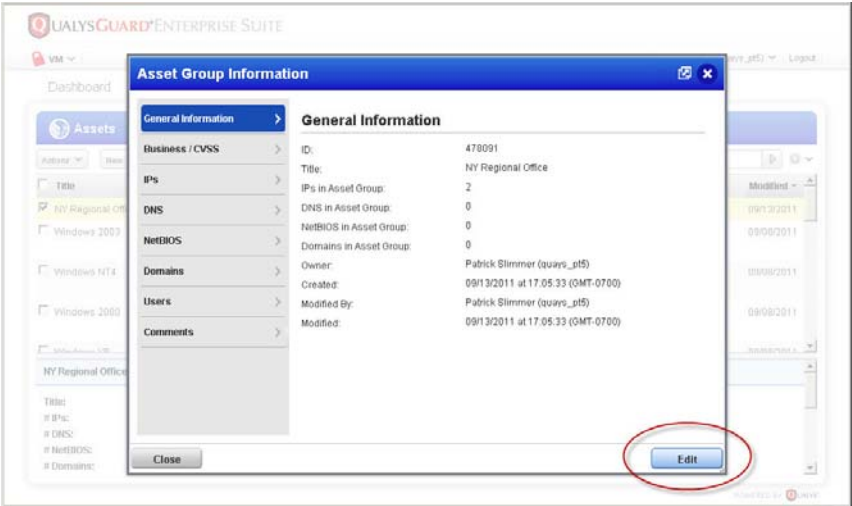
QUALYSGUARD® ENTERPRISE SUITE

VM

uays_pt5) | Logout

Dashboard

Assets

Actions | New

Title

NY Regional Off

Windows 2003

Windows NT4

Windows 2000

Modified

09/13/2011

09/08/2011

09/08/2011

09/08/2011

NY Regional Office

Title:
# IPs:
# DNS:
# NetBIOS:
# Domains:

Asset Group Information

General Information
Business / CVSS
IPs
DNS
NetBIOS
Domains
Users
Comments

General Information

| | |
|---|---|
| ID: | 478091 |
| Title: | NY Regional Office |
| IPs in Asset Group: | 2 |
| DNS in Asset Group: | 0 |
| NetBIOS in Asset Group: | 0 |
| Domains in Asset Group: | 0 |
| Owner: | Patrick Slimmer (quays_pt5) |
| Created: | 09/13/2011 at 17:05:33 (GMT-0700) |
| Modified By: | Patrick Slimmer (quays_pt5) |
| Modified: | 09/13/2011 at 17:05:33 (GMT-0700) |

Close

Edit

POWERED BY QUALYS